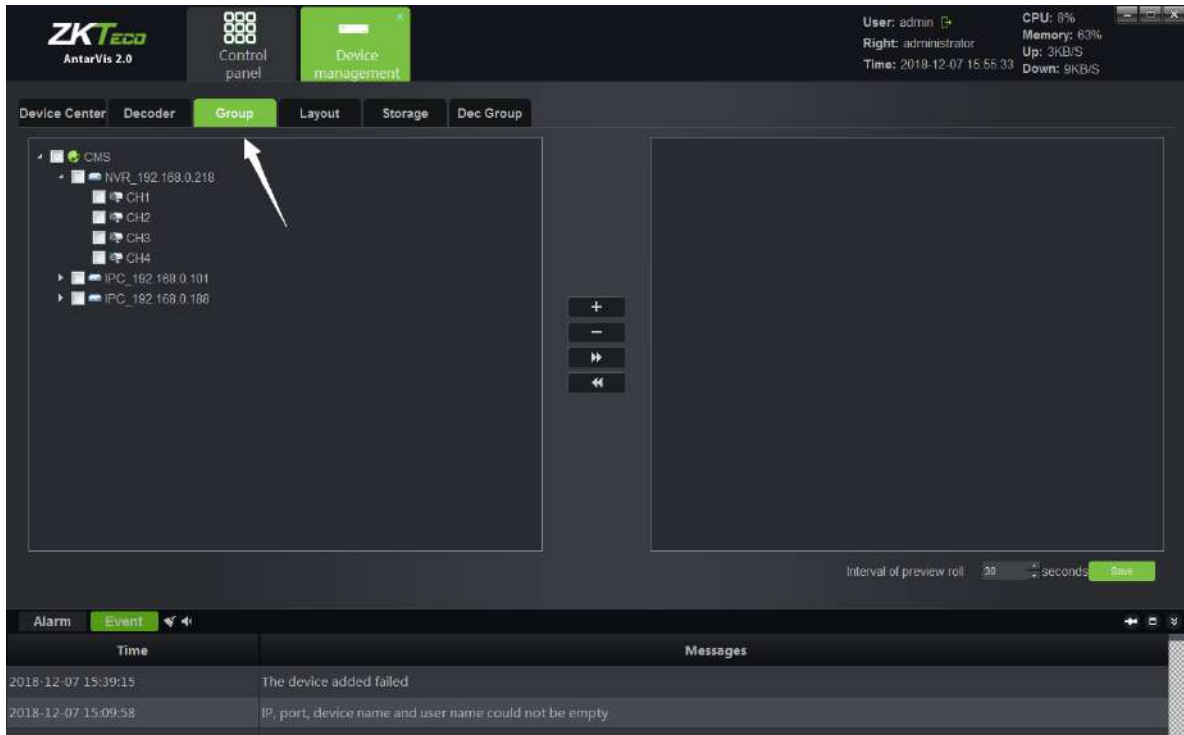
ZKTeco
AntarVis 2.0

Control panel

Device management

User: admin
Right: administrator
Time: 2018-12-07 15:55:33

CPU: 8%
Memory: 63%
Up: 3KB/S
Down: 9KB/S

Device Center
Decoder
Group
Layout
Storage
Dec Group

CMS
NVR_192.168.0.218
CH1
CH2
CH3
CH4
IPC_192.168.0.101
IPC_192.168.0.188

+
−
»
«

Interval of preview roll 30 seconds Save

Alarm
Event

| Time | Messages |
|---|---|
| 2018-12-07 15:39:15 | The device added failed |
| 2018-12-07 15:09:58 | IP, port, device name and user name could not be empty |